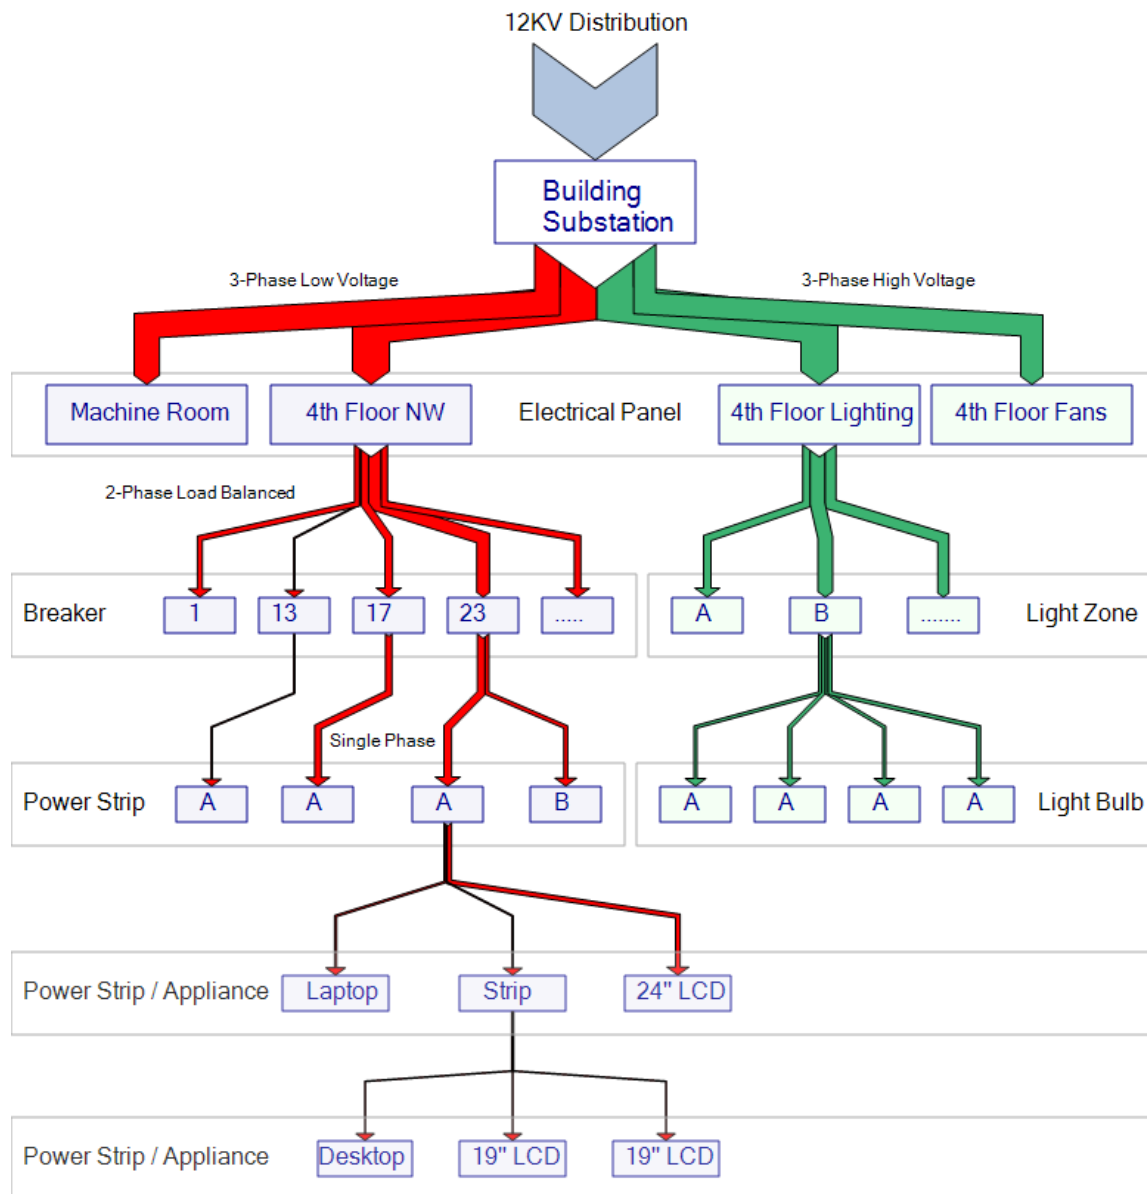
12KV Distribution

Building Substation

3-Phase Low Voltage

3-Phase High Voltage

Machine Room

4th Floor NW

Electrical Panel

4th Floor Lighting

4th Floor Fans

2-Phase Load Balanced

Breaker

1

13

17

23

.....

A

B

.......

Light Zone

Single Phase

Power Strip

A

A

A

B

A

A

A

A

Light Bulb

Power Strip / Appliance

Laptop

Strip

24" LCD

Power Strip / Appliance

Desktop

19" LCD

19" LCD